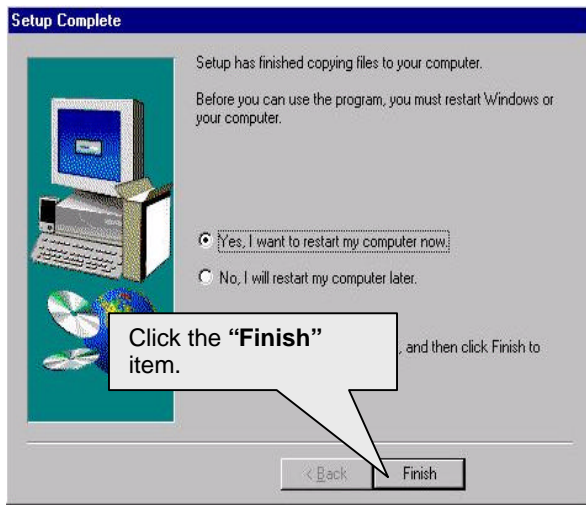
Setup Complete

Setup has finished copying files to your computer.

Before you can use the program, you must restart Windows or your computer.

Yes, I want to restart my computer now.

No, I will restart my computer later.

Click the **"Finish"** item.

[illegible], and then click Finish to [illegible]

< Back

Finish